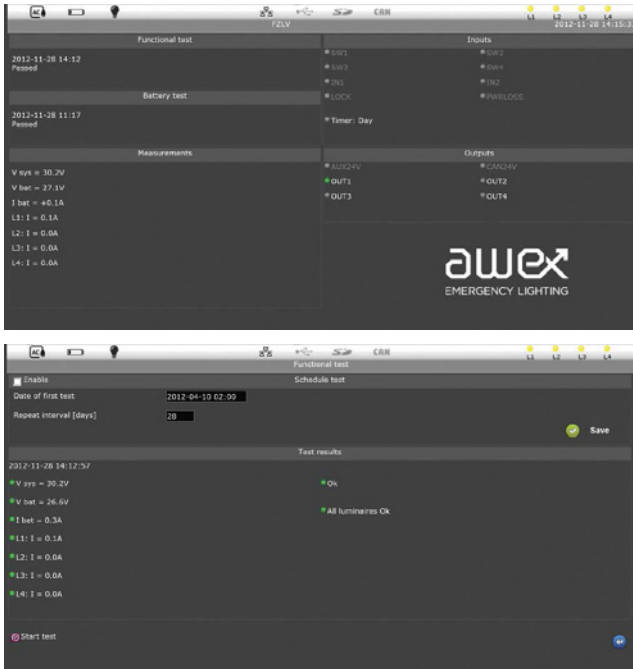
AC SD CAN L1 L2 L3 L4
FZLV 2012-11-28 14:15:3

Functional test

2012-11-28 14:12
Passed

Battery test

2012-11-28 11:17
Passed

Measurements

V sys = 30.2V
V bat = 27.1V
I bat = +0.1A
L1: I = 0.1A
L2: I = 0.0A
L3: I = 0.0A
L4: I = 0.0A

Inputs

SW1
SW2
SW3
SW4
IN1
IN2
LOCK
PWRLOSS

Timer: Day

Outputs

AUX24V
CAN24V
OUT1
OUT2
OUT3
OUT4

awex
EMERGENCY LIGHTING

AC SD CAN L1 L2 L3 L4
Functional test

Enable
Schedule test

Date of first test 2012-04-10 02:00
Repeat interval [days] 28

Save

Test results

2012-11-28 14:12:57
V sys = 30.2V
V bat = 26.6V
I bat = 0.3A
L1: I = 0.1A
L2: I = 0.0A
L3: I = 0.0A
L4: I = 0.0A

Ok

All luminaires Ok

Start test